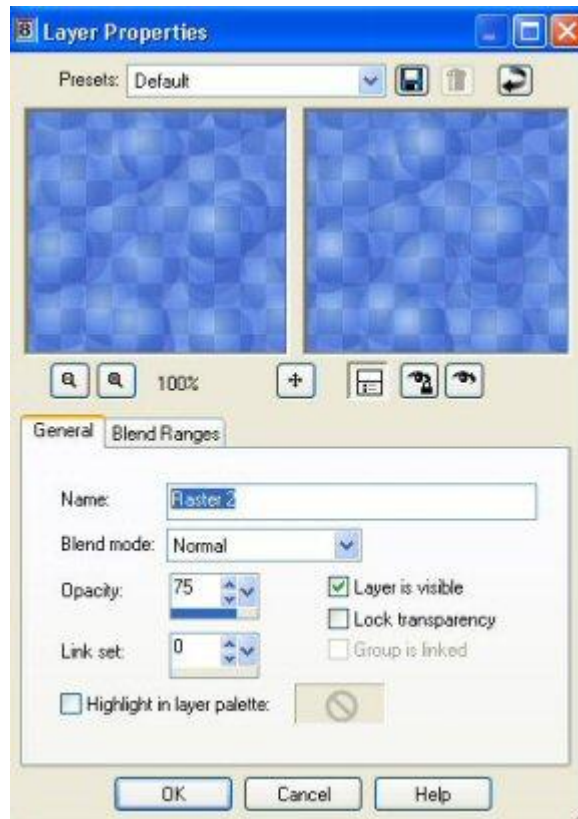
Layer Properties

Presets: Default

100%

General | Blend Ranges

Name: Raster 2

Blend mode: Normal

Opacity: 75

Layer is visible

Lock transparency

Link set: 0

Group is linked

Highlight in layer palette:

OK | Cancel | Help